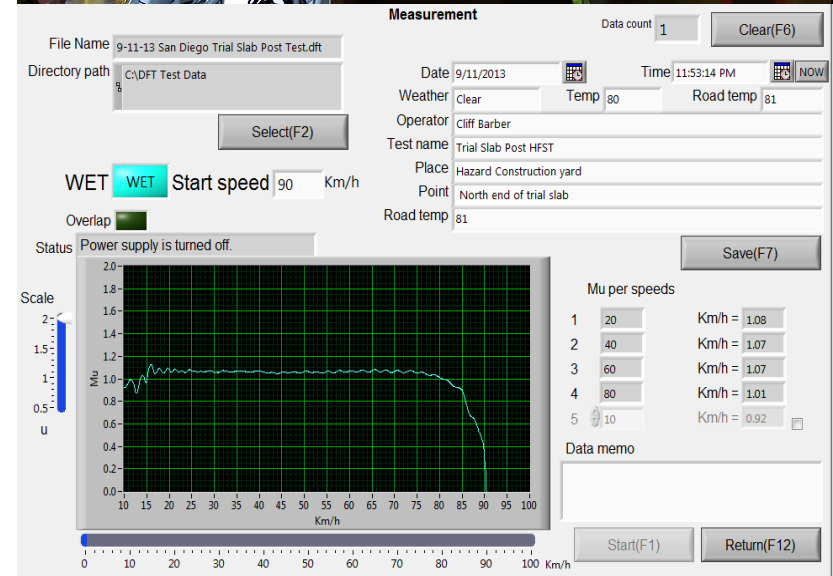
Measurement

Data count 1

Clear(F6)

File Name 9-11-13 San Diego Trial Slab Post Test.dft

Directory path C:\DFT Test Data

Select(F2)

Date 9/11/2013

Time 11:53:14 PM

NOW

Weather Clear

Temp 80

Road temp 81

Operator Cliff Barber

Test name Trial Slab Post HFST

Place Hazard Construction yard

Point North end of trial slab

Road temp 81

WET WET Start speed 90 Km/h

Overlap

Status Power supply is turned off.

Save(F7)

Scale

2
1.5
1
0.5
u

2.0
1.8
1.6
1.4
1.2
1.0
0.8
0.6
0.4
0.2
0.0

Mu

10 15 20 25 30 35 40 45 50 55 60 65 70 75 80 85 90 95 100

Km/h

Mu per speeds

| | | | |
|---|---|---|---|
| 1 | 20 | Km/h = | 1.08 |
| 2 | 40 | Km/h = | 1.07 |
| 3 | 60 | Km/h = | 1.07 |
| 4 | 80 | Km/h = | 1.01 |
| 5 | 10 | Km/h = | 0.92 |

Data memo

0 10 20 30 40 50 60 70 80 90 100 Km/h

Start(F1)

Return(F12)